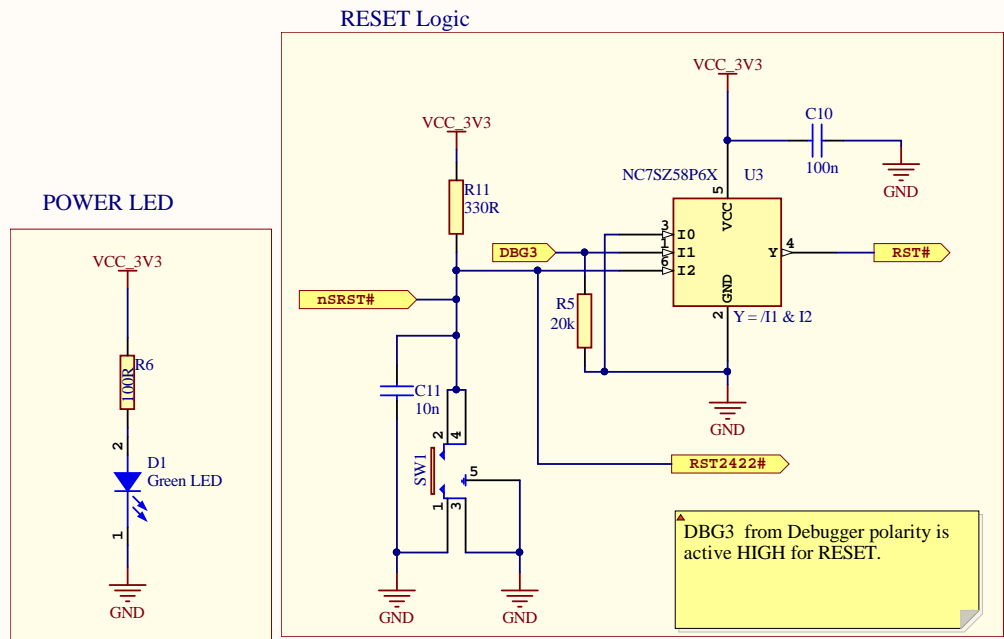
RESET Logic

POWER LED

VCC_3V3
R6
100R
2
D1
Green LED
1
GND

VCC_3V3
R11
330R
nSRST#
C11
10n
2
4
SW1
5
1
3
GND
GND

VCC_3V3
C10
100n
GND
NC7SZ58P6X
U3
5
VCC
3
1
6
I0
I1
I2
Y
4
GND
2
Y = /I1 & I2
DBG3
RST#
R5
20k
GND
RST2422#

DBG3 from Debugger polarity is active HIGH for RESET.